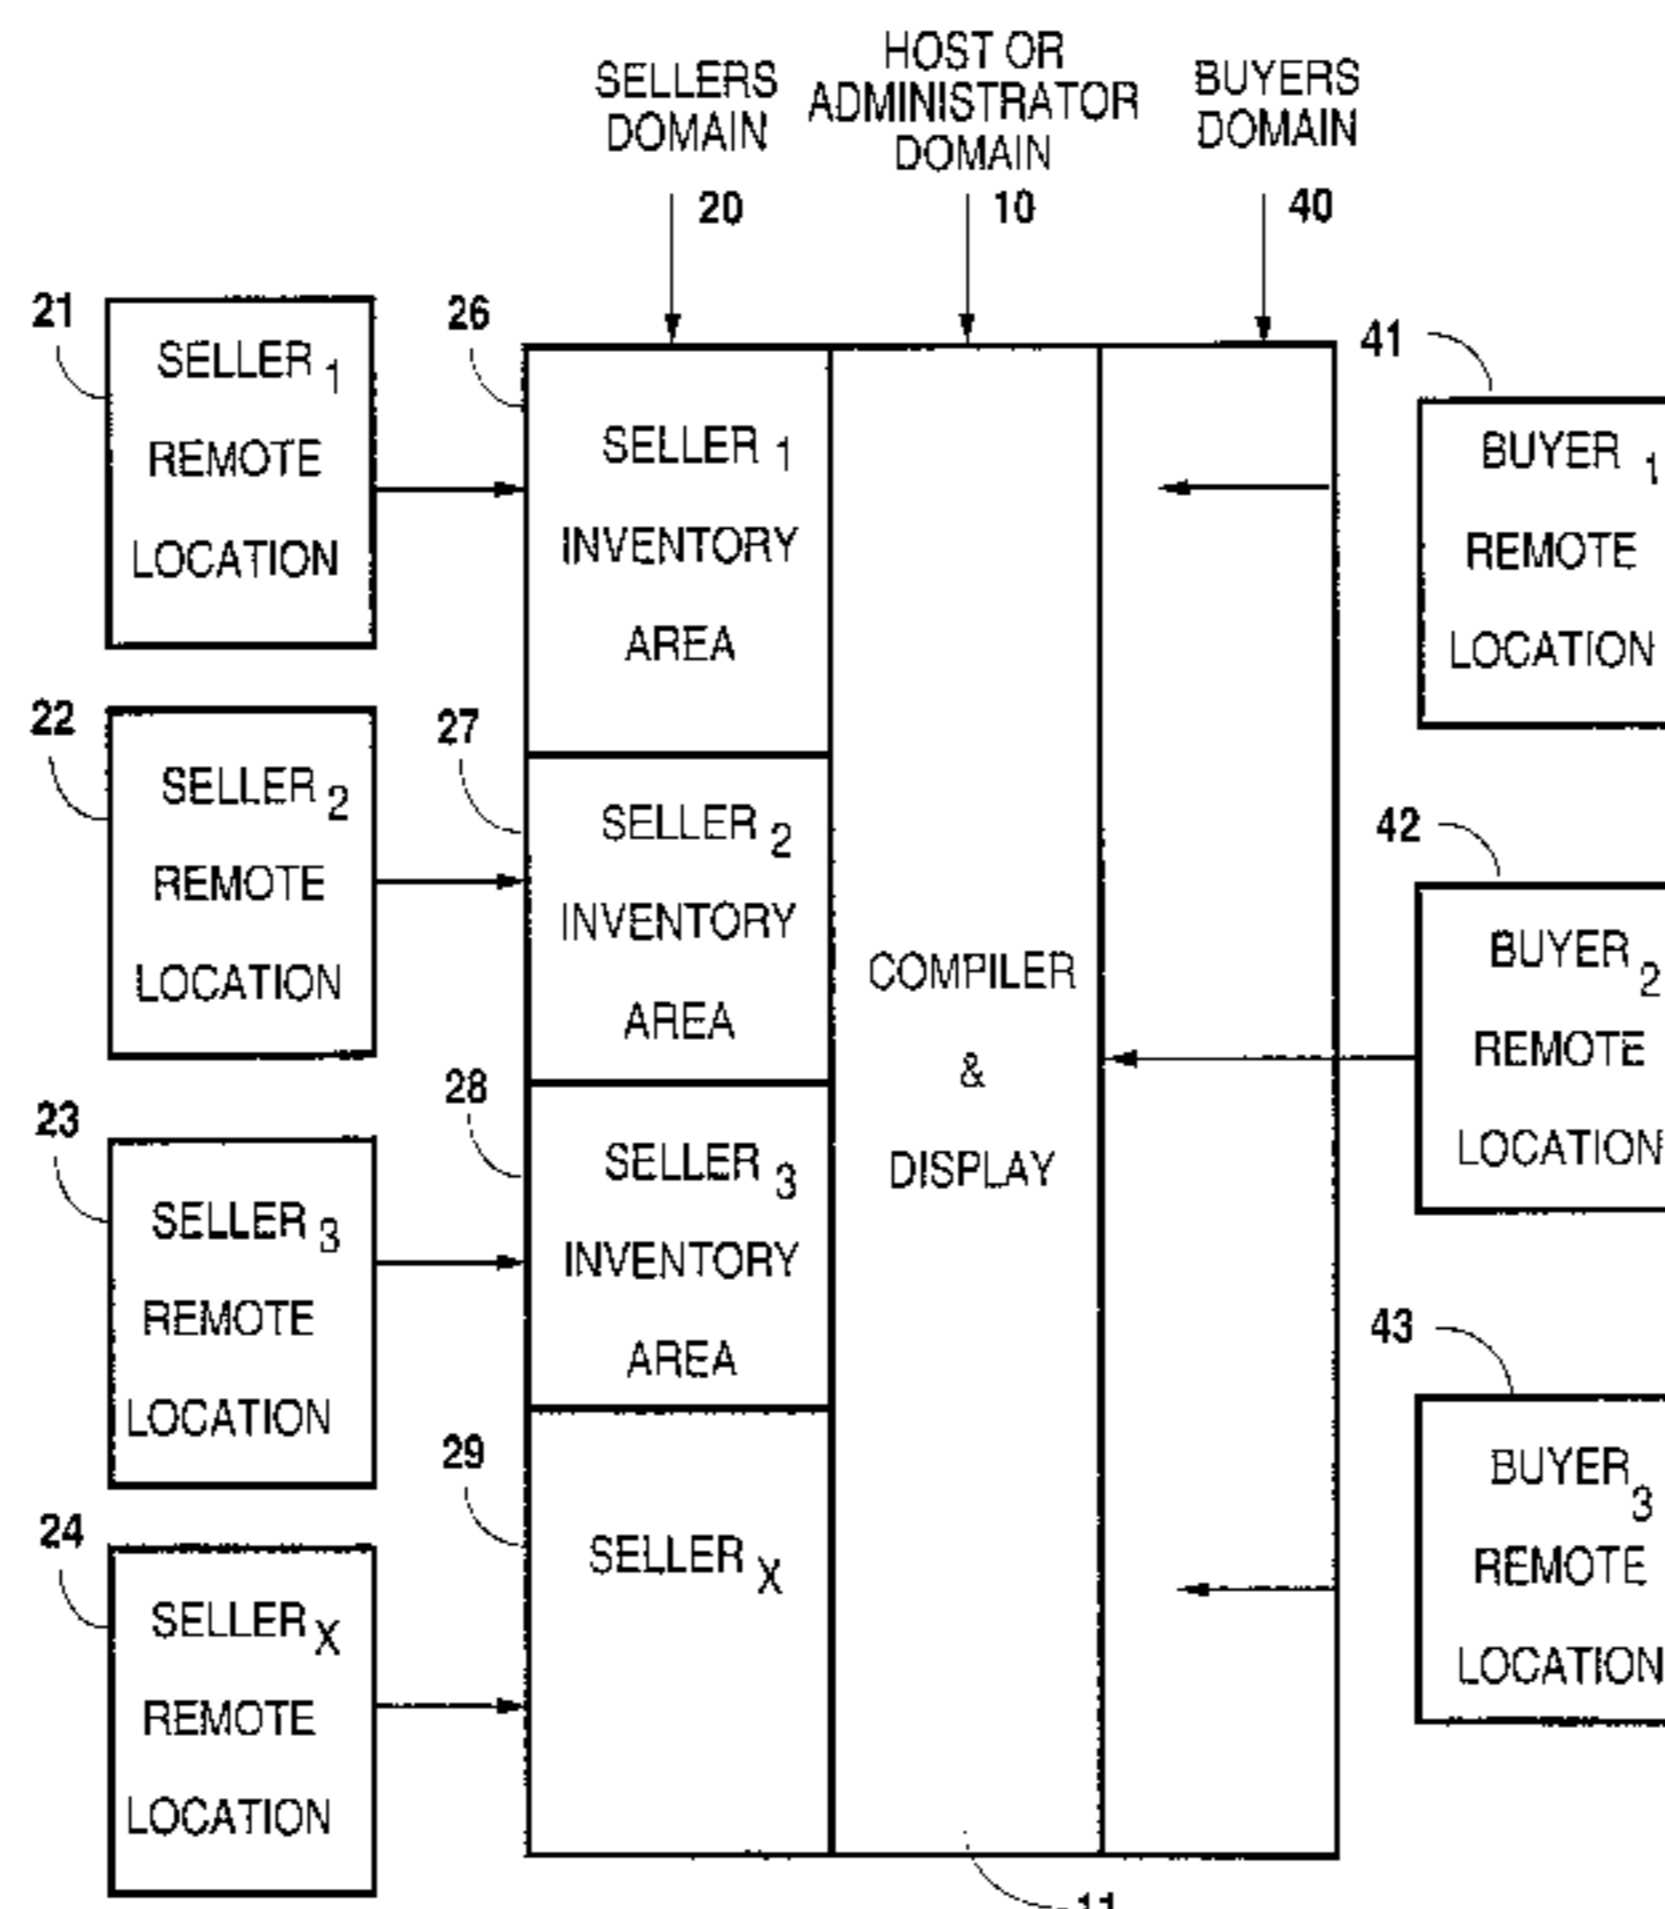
SELLERS DOMAIN
20

HOST OR ADMINISTRATOR DOMAIN
10

BUYERS DOMAIN
40

21
SELLER $_1$
REMOTE
LOCATION

22
SELLER $_2$
REMOTE
LOCATION

23
SELLER $_3$
REMOTE
LOCATION

24
SELLER $_X$
REMOTE
LOCATION

26
SELLER $_1$
INVENTORY
AREA

27
SELLER $_2$
INVENTORY
AREA

28
SELLER $_3$
INVENTORY
AREA

29
SELLER $_X$

COMPILER
&
DISPLAY

11

41
BUYER $_1$
REMOTE
LOCATION

42
BUYER $_2$
REMOTE
LOCATION

43
BUYER $_3$
REMOTE
LOCATION